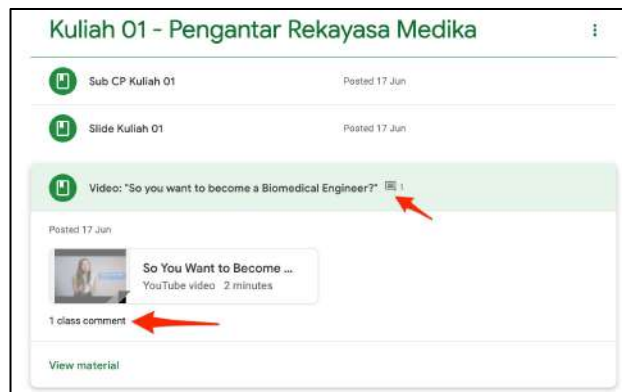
Kuliah 01 - Pengantar Rekayasa Medika

Sub CP Kuliah 01
Posted 17 Jun

Slide Kuliah 01
Posted 17 Jun

Video: "So you want to become a Biomedical Engineer?" 1

Posted 17 Jun

So You Want to Become ...
YouTube video 2 minutes

1 class comment

View material